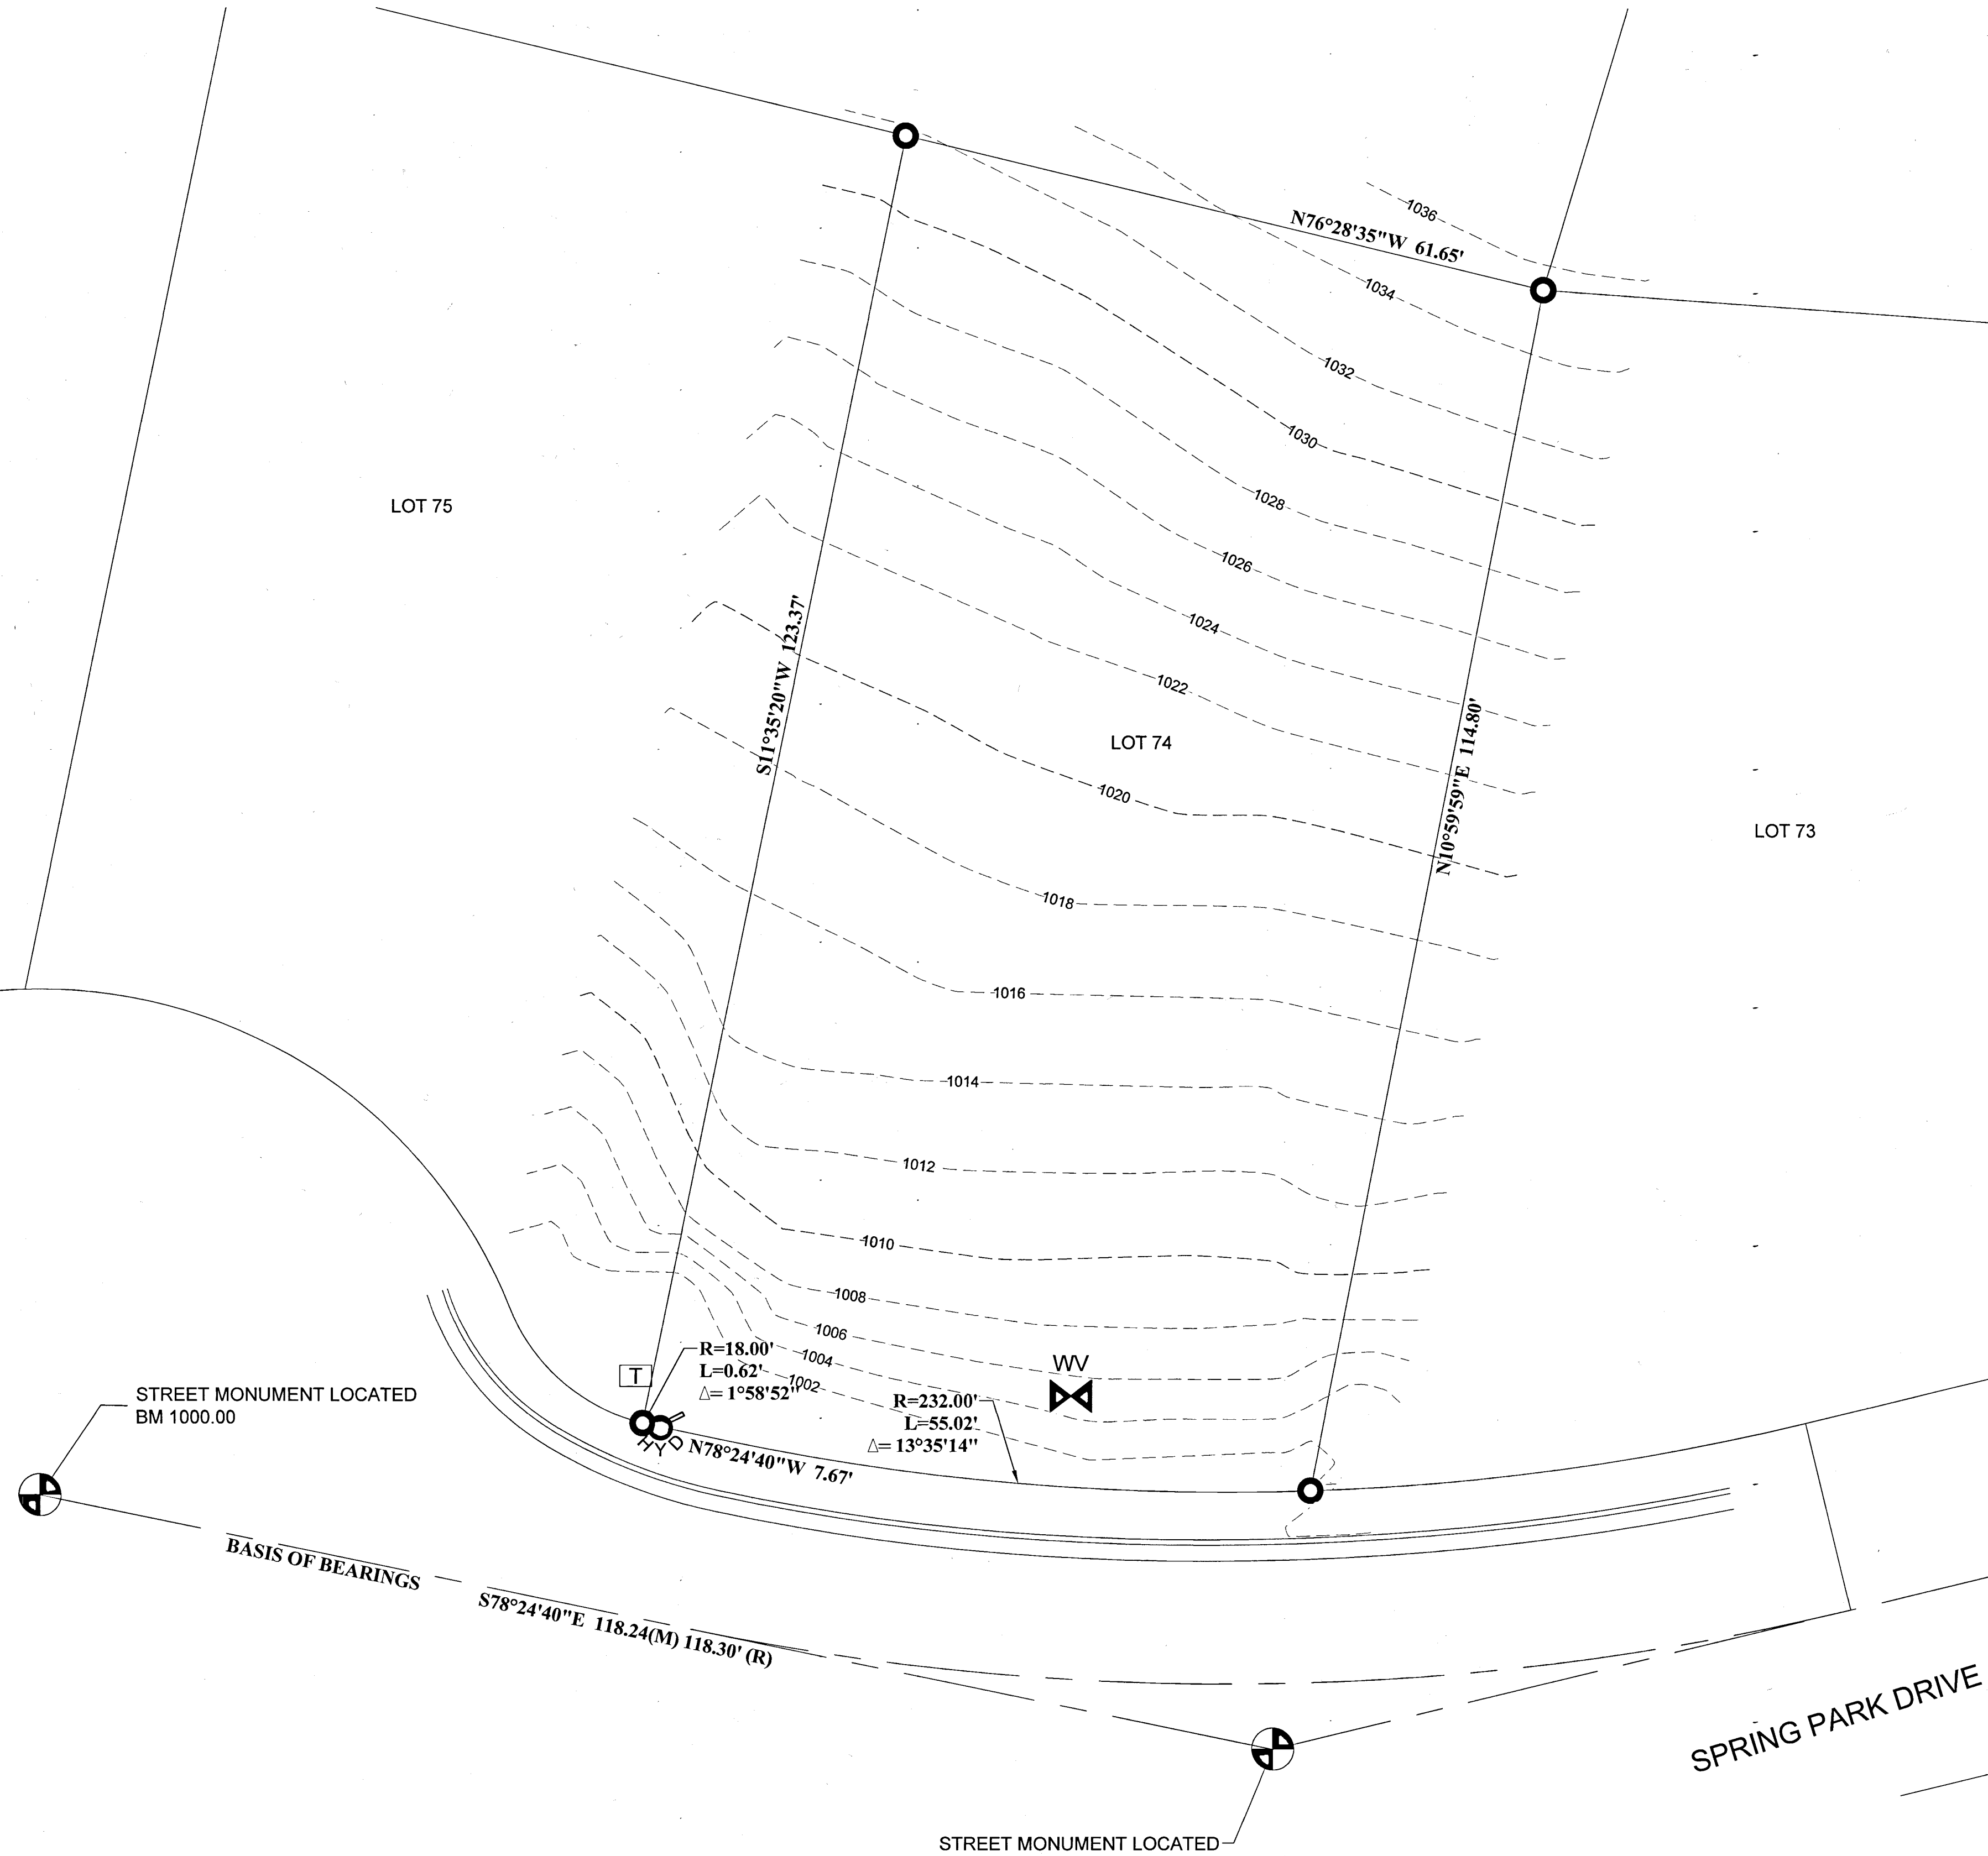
N76°28'35"W 61.65'

1036
1034
1032
1030
1028
1026
1024
1022
1020
1018
1016
1014
1012
1010
1008
1006
1004
1002

LOT 75

LOT 74

LOT 73

S11°35'20"W 123.37'

N10°59'59"E 114.80'

T

R=18.00'
L=0.62'
$\Delta$= 1°58'52"

WV

R=232.00'
L=55.02'
$\Delta$= 13°35'14"

HYD

N78°24'40"W 7.67'

STREET MONUMENT LOCATED
BM 1000.00

BASIS OF BEARINGS

S78°24'40"E 118.24(M) 118.30' (R)

SPRING PARK DRIVE

STREET MONUMENT LOCATED